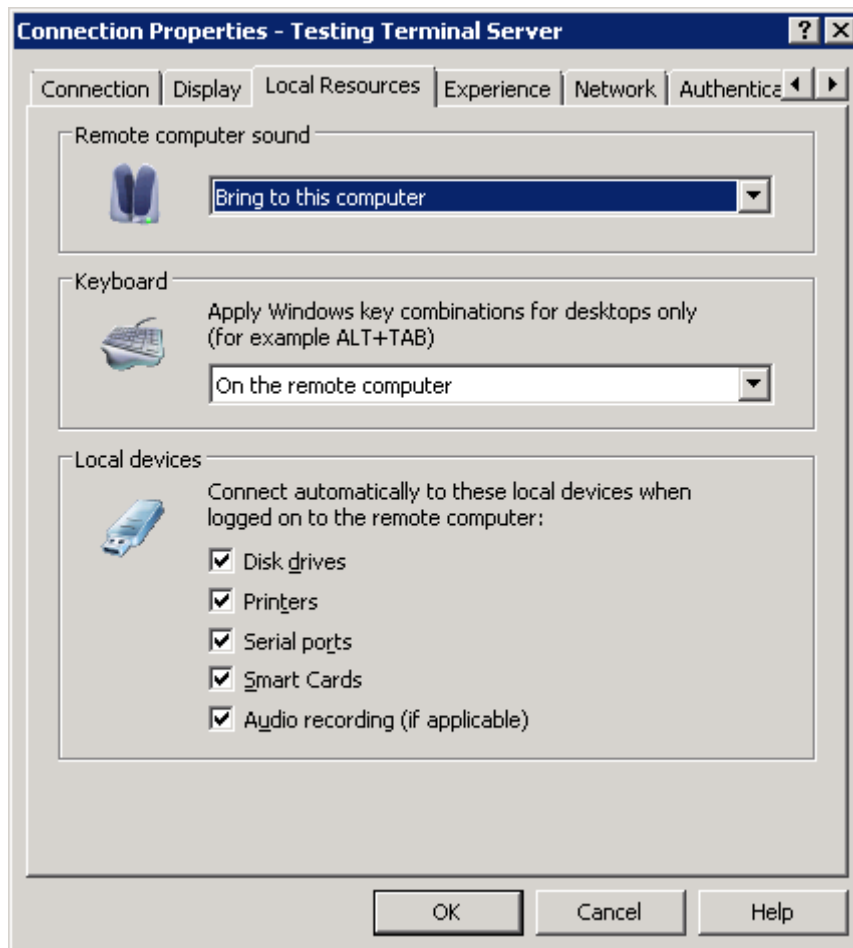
Connection Properties - Testing Terminal Server

? X

Connection | Display | Local Resources | Experience | Network | Authentica

Remote computer sound

Bring to this computer

Keyboard

Apply Windows key combinations for desktops only (for example ALT+TAB)

On the remote computer

Local devices

Connect automatically to these local devices when logged on to the remote computer:

☑ Disk drives
☑ Printers
☑ Serial ports
☑ Smart Cards
☑ Audio recording (if applicable)

OK | Cancel | Help